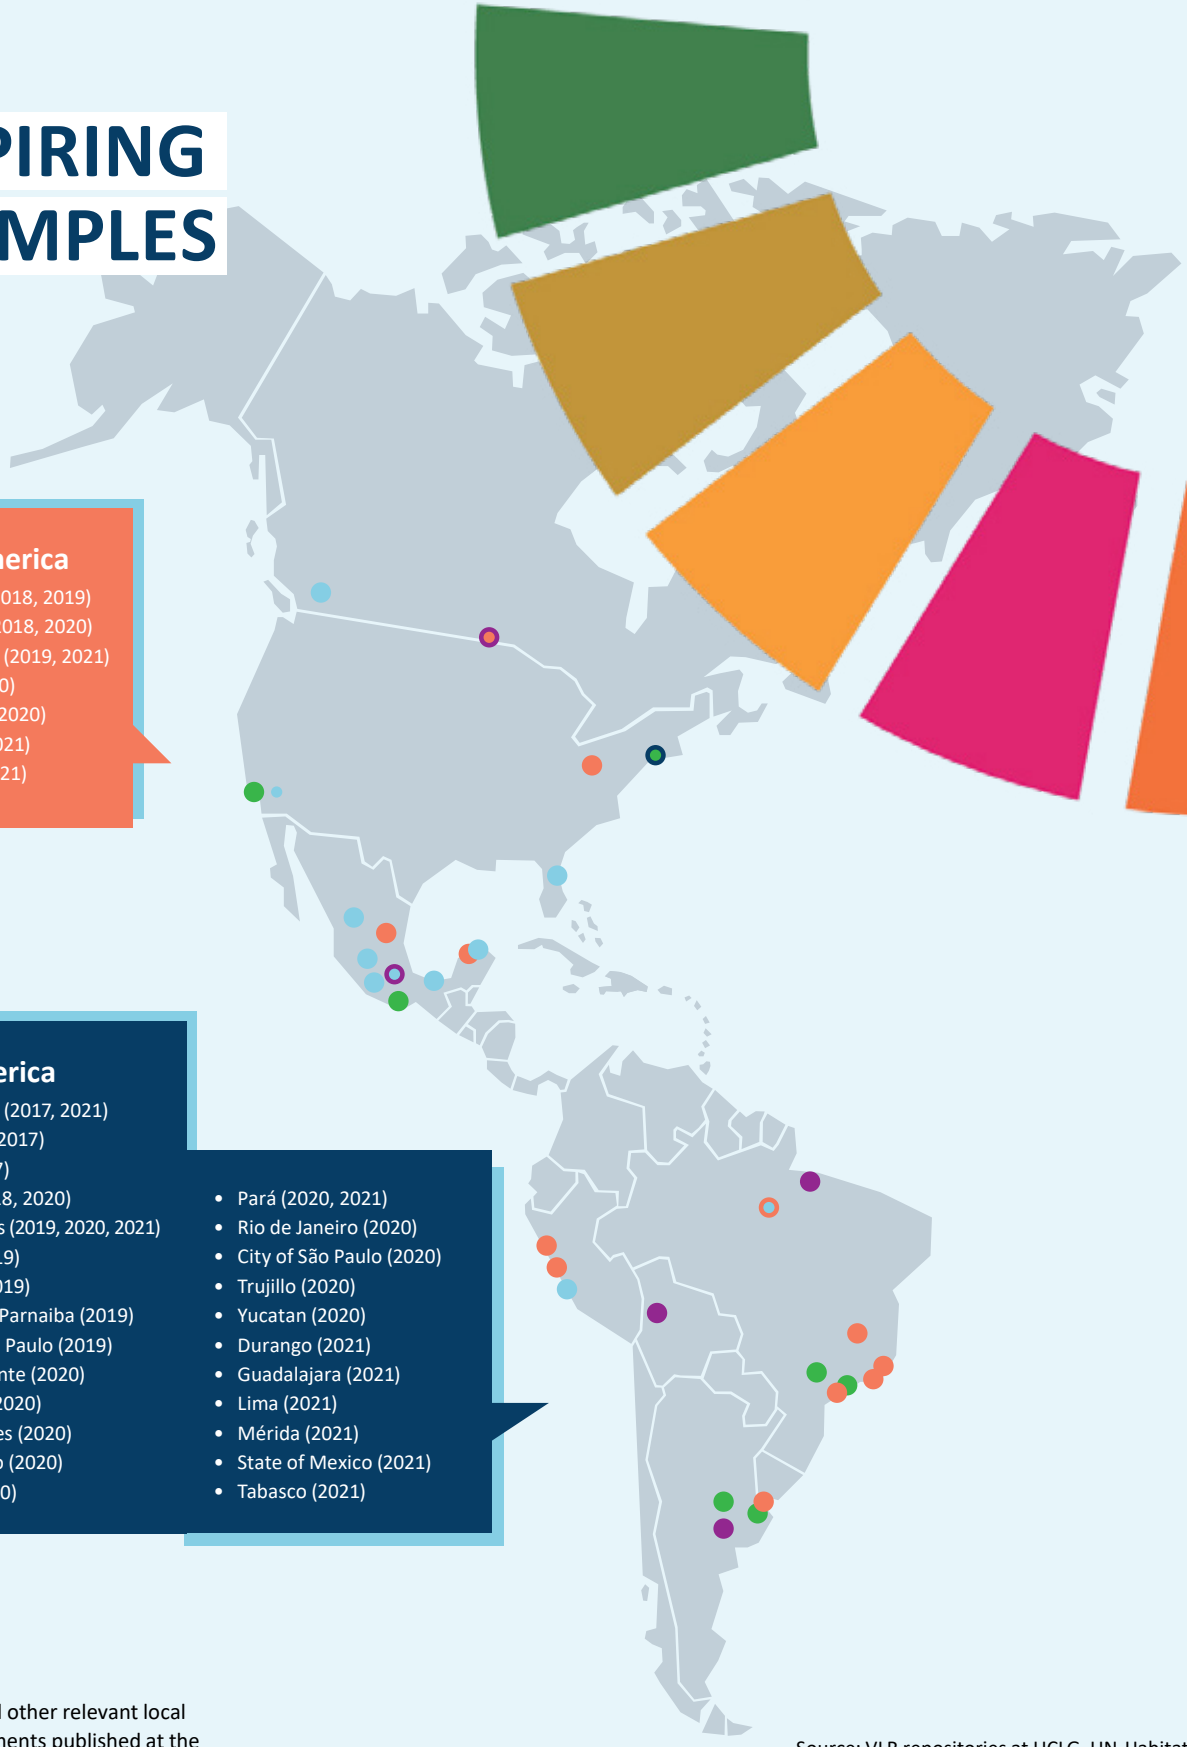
PIRING
MPLES

erica
018, 2019)
018, 2020)
(2019, 2021)
0)
2020)
21)
21)

erica
(2017, 2021)
2017)
7)
8, 2020)
s (2019, 2020, 2021)
9)
19)
Parnaiba (2019)
Paulo (2019)
nte (2020)
2020)
es (2020)
(2020)
0)

- Pará (2020, 2021)
- Rio de Janeiro (2020)
- City of São Paulo (2020)
- Trujillo (2020)
- Yucatan (2020)
- Durango (2021)
- Guadalajara (2021)
- Lima (2021)
- Mérida (2021)
- State of Mexico (2021)
- Tabasco (2021)

other relevant local
ents published at the

Source: VLR repositories at UCLG, UN-Habitat